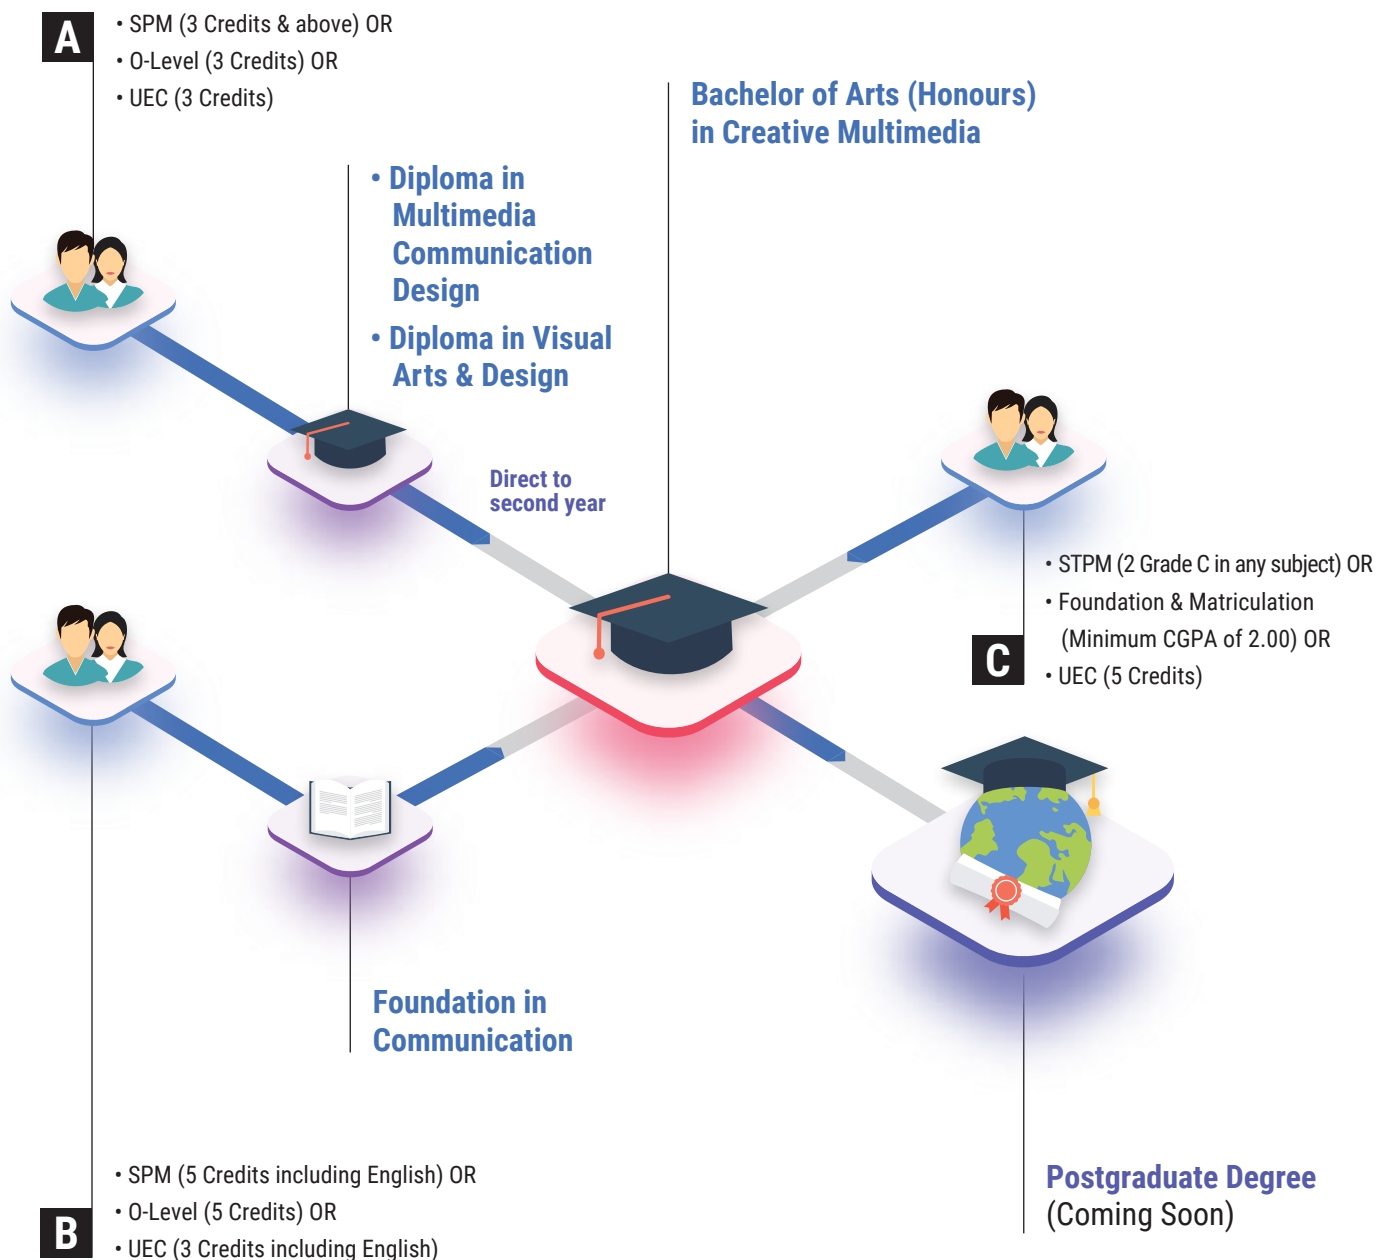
A

• SPM (3 Credits & above) OR
• O-Level (3 Credits) OR
• UEC (3 Credits)

Bachelor of Arts (Honours) in Creative Multimedia

• Diploma in Multimedia Communication Design
• Diploma in Visual Arts & Design

Direct to second year

• STPM (2 Grade C in any subject) OR
• Foundation & Matriculation (Minimum CGPA of 2.00) OR
• UEC (5 Credits)

C

Foundation in Communication

• SPM (5 Credits including English) OR
• O-Level (5 Credits) OR
• UEC (3 Credits including English)

B

Postgraduate Degree
(Coming Soon)